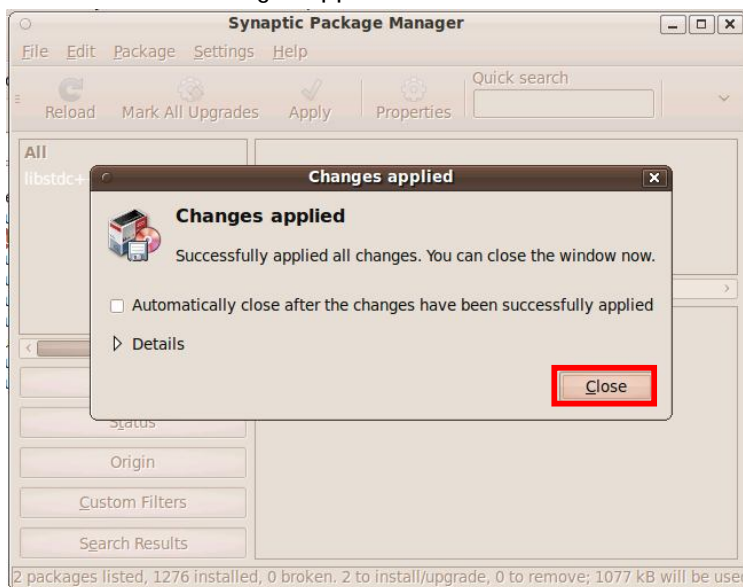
Synaptic Package Manager

File Edit Package Settings Help

Reload Mark All Upgrades Apply Properties Quick search

All
libstdc+

Changes applied

Changes applied

Successfully applied all changes. You can close the window now.

Automatically close after the changes have been successfully applied

Details

Close

Status

Origin

Custom Filters

Search Results

2 packages listed, 1276 installed, 0 broken. 2 to install/upgrade, 0 to remove; 1077 kB will be used